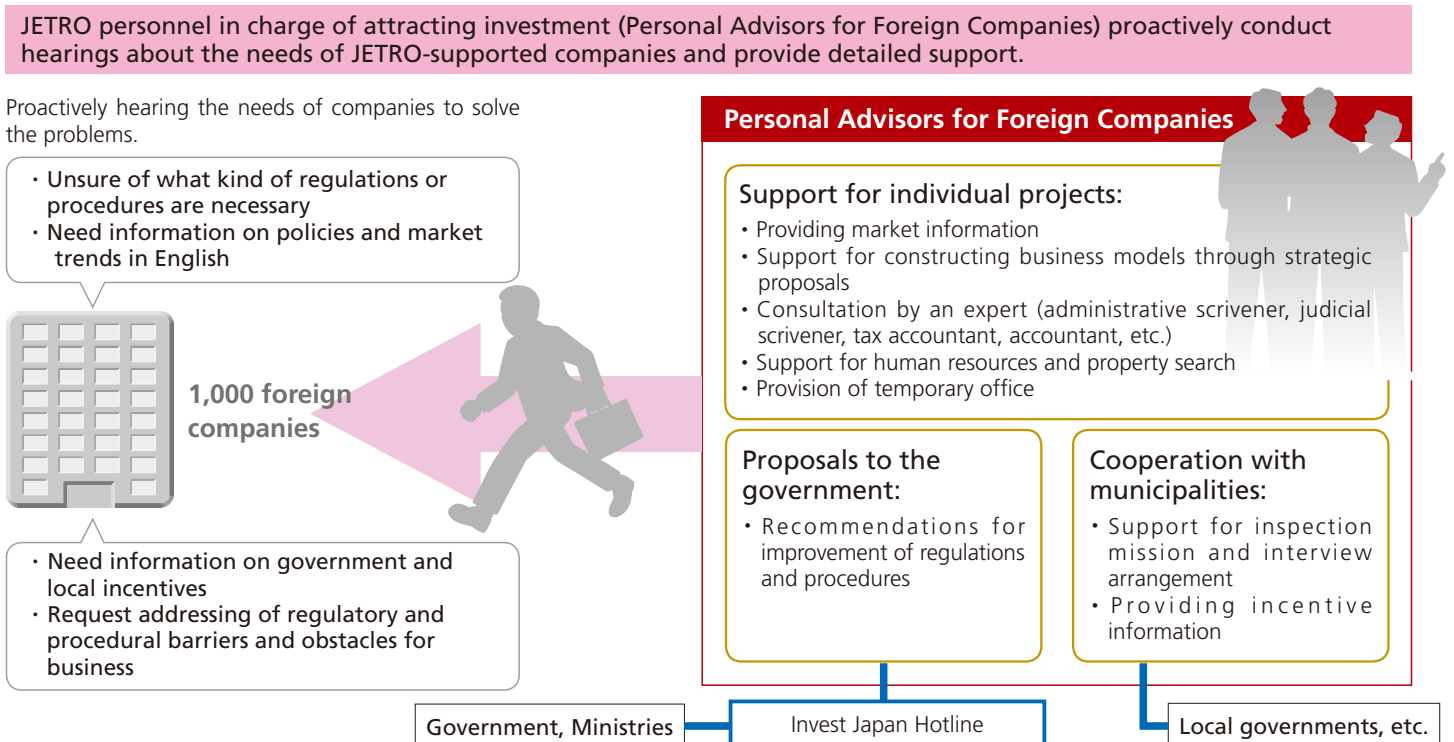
JETRO personnel in charge of attracting investment (Personal Advisors for Foreign Companies) proactively conduct hearings about the needs of JETRO-supported companies and provide detailed support.

Proactively hearing the needs of companies to solve the problems.

・Unsure of what kind of regulations or procedures are necessary
・Need information on policies and market trends in English

1,000 foreign companies

・Need information on government and local incentives
・Request addressing of regulatory and procedural barriers and obstacles for business

Personal Advisors for Foreign Companies

Support for individual projects:
・Providing market information
・Support for constructing business models through strategic proposals
・Consultation by an expert (administrative scrivener, judicial scrivener, tax accountant, accountant, etc.)
・Support for human resources and property search
・Provision of temporary office

Proposals to the government:
・Recommendations for improvement of regulations and procedures

Cooperation with municipalities:
・Support for inspection mission and interview arrangement
・Providing incentive information

Government, Ministries

Invest Japan Hotline

Local governments, etc.